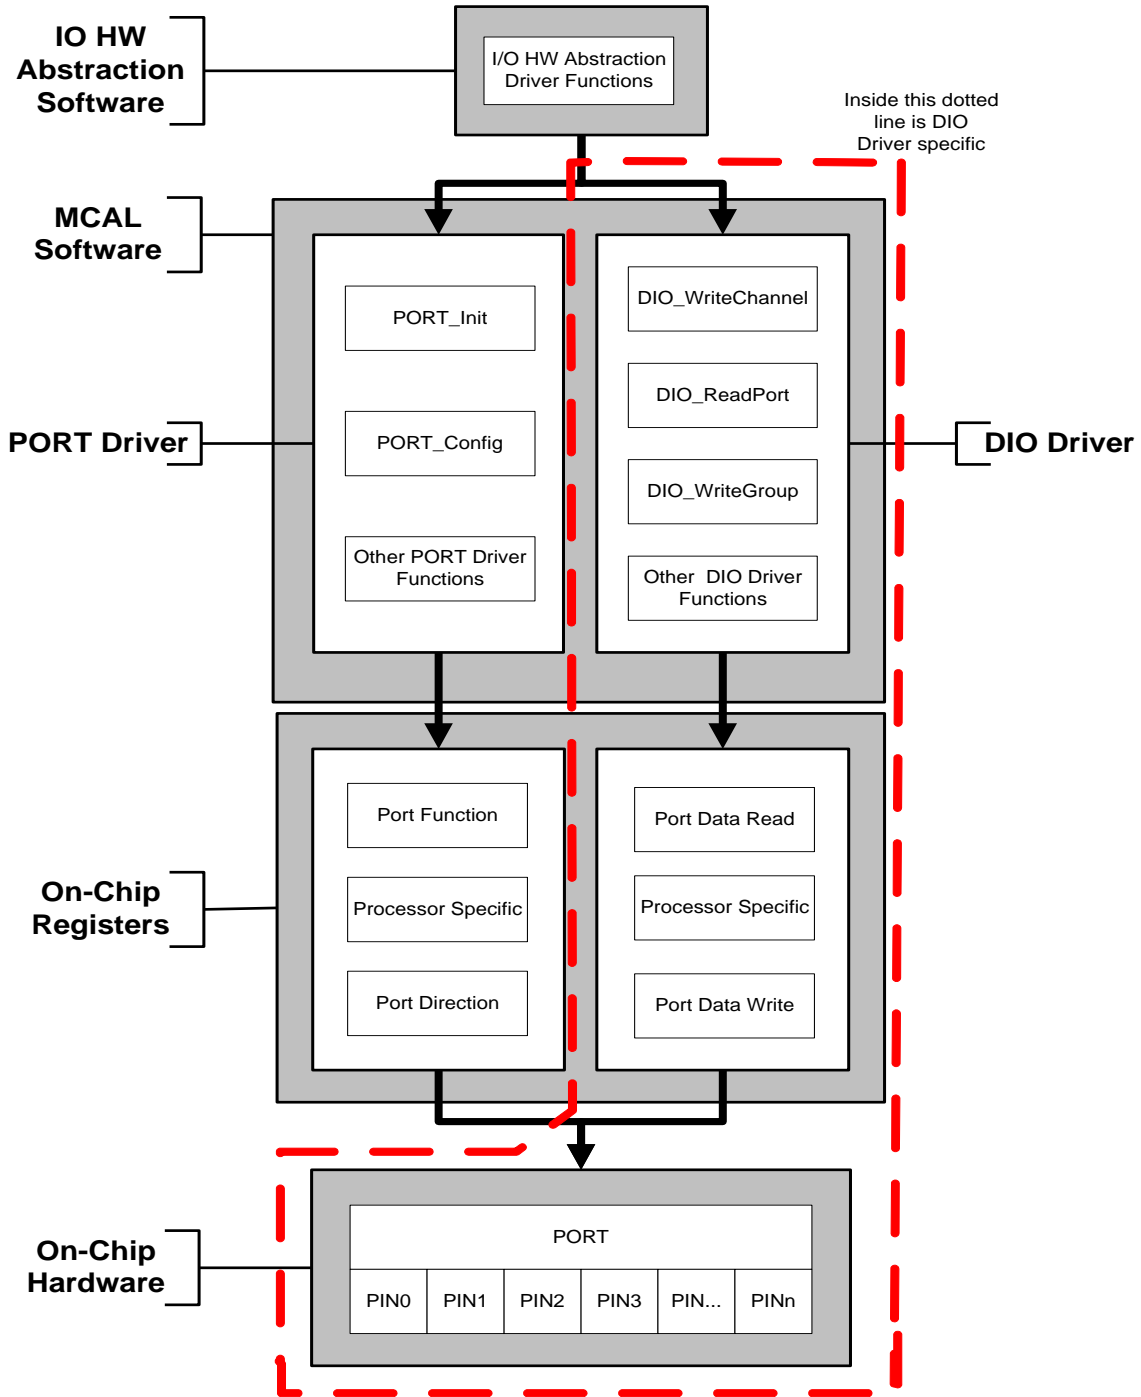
IO HW Abstraction Software

I/O HW Abstraction Driver Functions

Inside this dotted line is DIO Driver specific

MCAL Software

PORT_Init

PORT_Config

Other PORT Driver Functions

DIO_WriteChannel

DIO_ReadPort

DIO_WriteGroup

Other DIO Driver Functions

PORT Driver

DIO Driver

Port Function

Processor Specific

Port Direction

Port Data Read

Processor Specific

Port Data Write

On-Chip Registers

PORT

| PIN0 | PIN1 | PIN2 | PIN3 | PIN... | PINn |
|---|---|---|---|---|---|

On-Chip Hardware